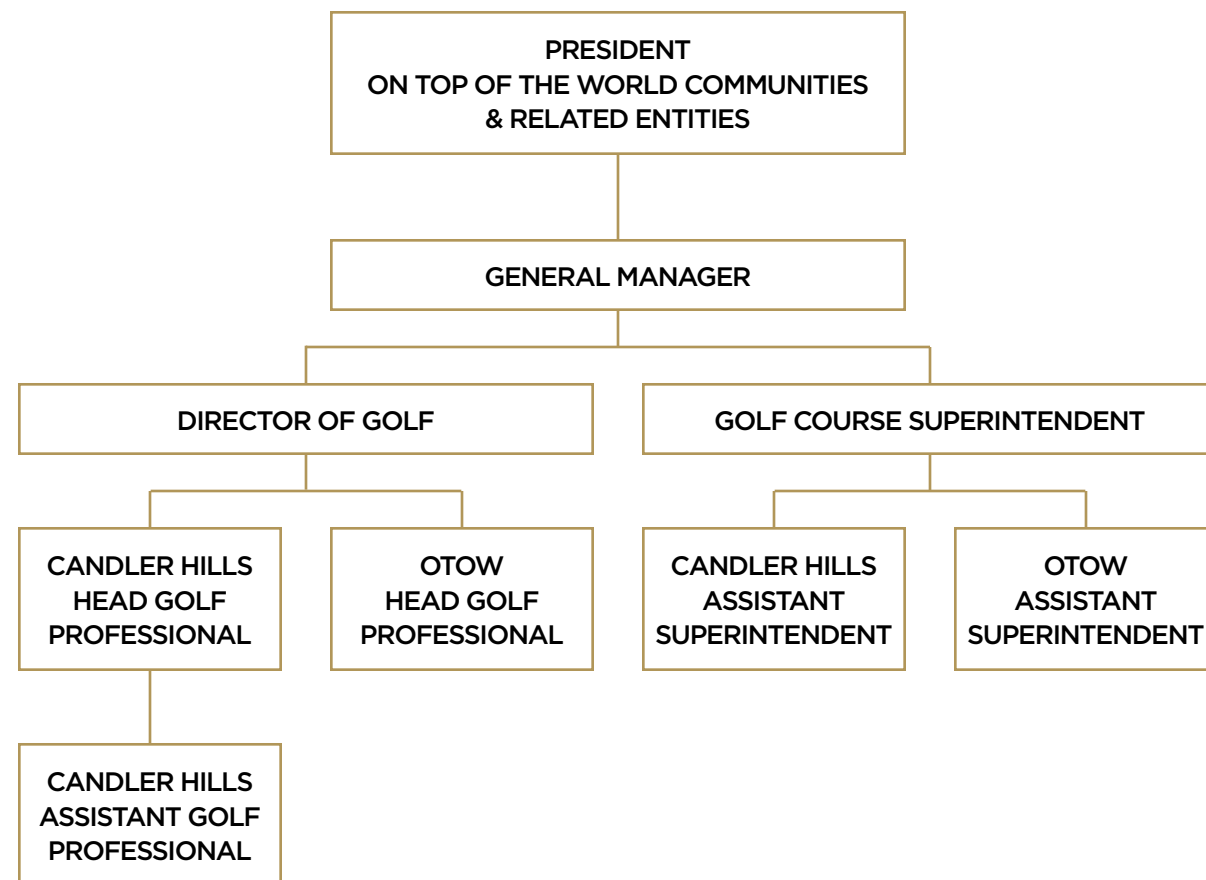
PRESIDENT
ON TOP OF THE WORLD COMMUNITIES
& RELATED ENTITIES

GENERAL MANAGER

DIRECTOR OF GOLF

GOLF COURSE SUPERINTENDENT

CANDLER HILLS
HEAD GOLF
PROFESSIONAL

OTOW
HEAD GOLF
PROFESSIONAL

CANDLER HILLS
ASSISTANT
SUPERINTENDENT

OTOW
ASSISTANT
SUPERINTENDENT

CANDLER HILLS
ASSISTANT GOLF
PROFESSIONAL